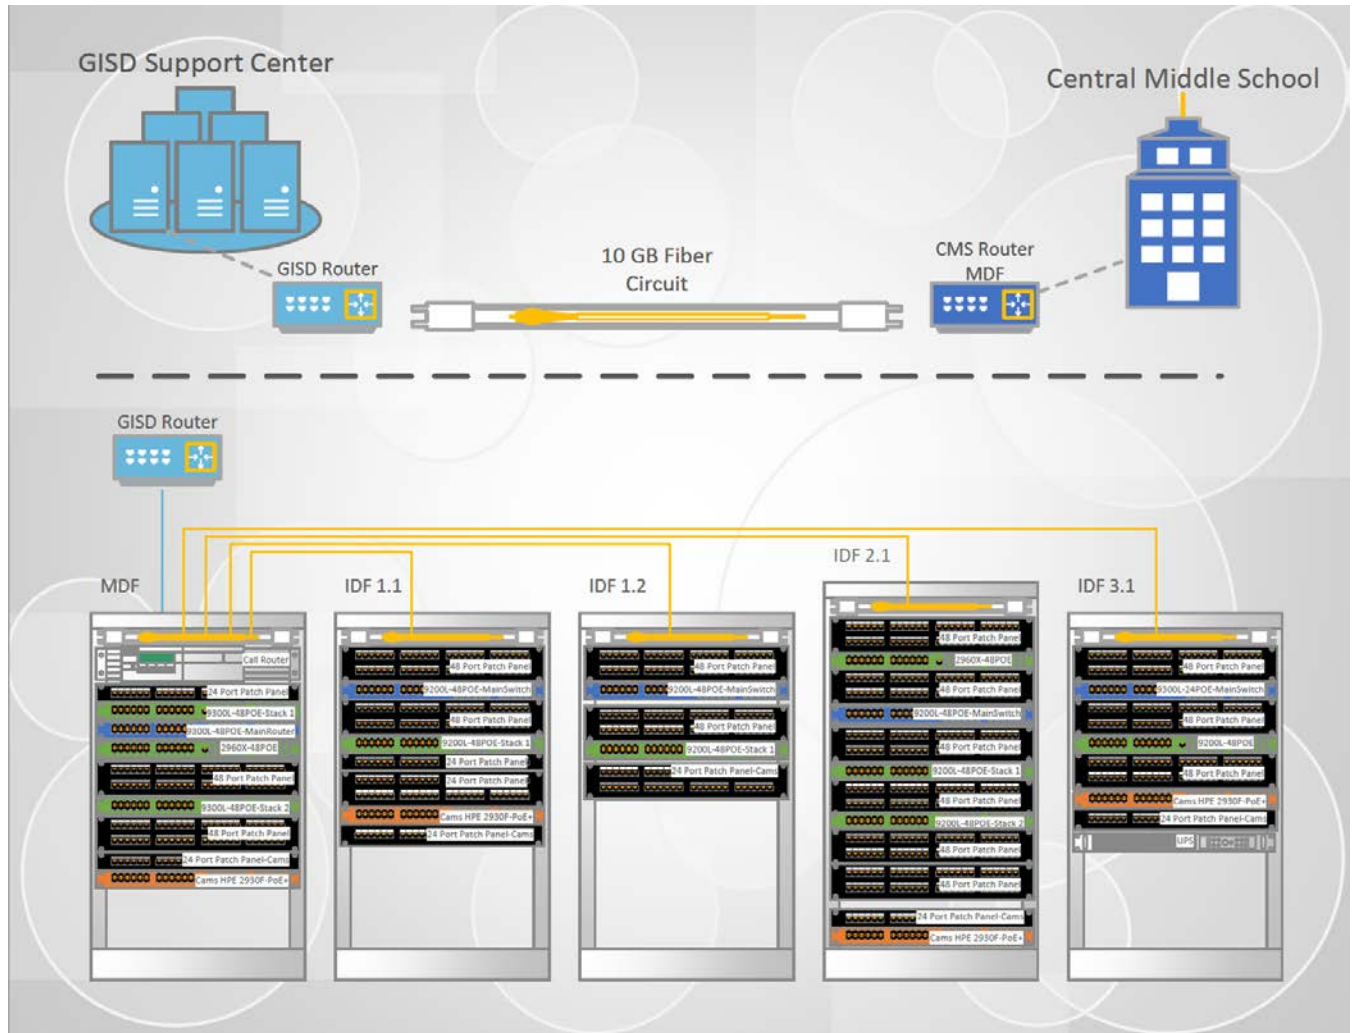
GISD Support Center

Central Middle School

GISD Router

10 GB Fiber Circuit

CMS Router MDF

GISD Router

MDF

Call Router
24 Port Patch Panel
9300L-48POE-Stack 1
9300L-48POE-MainRouter
2960X-48POE
48 Port Patch Panel
9300L-48POE-Stack 2
48 Port Patch Panel
24 Port Patch Panel-Cams
Cams HPE 2930F-PoE+

IDF 1.1

48 Port Patch Panel
9200L-48POE-MainSwitch
48 Port Patch Panel
9200L-48POE-Stack 1
24 Port Patch Panel
24 Port Patch Panel
Cams HPE 2930F-PoE+
24 Port Patch Panel-Cams

IDF 1.2

48 Port Patch Panel
9200L-48POE-MainSwitch
48 Port Patch Panel
9200L-48POE-Stack 1
24 Port Patch Panel-Cams

IDF 2.1

48 Port Patch Panel
2960X-48POE
48 Port Patch Panel
9200L-48POE-MainSwitch
48 Port Patch Panel
9200L-48POE-Stack 1
48 Port Patch Panel
9200L-48POE-Stack 2
48 Port Patch Panel
48 Port Patch Panel
24 Port Patch Panel-Cams
Cams HPE 2930F-PoE+

IDF 3.1

48 Port Patch Panel
9300L-24POE-MainSwitch
48 Port Patch Panel
9200L-48POE
48 Port Patch Panel
Cams HPE 2930F-PoE+
24 Port Patch Panel-Cams
UPS